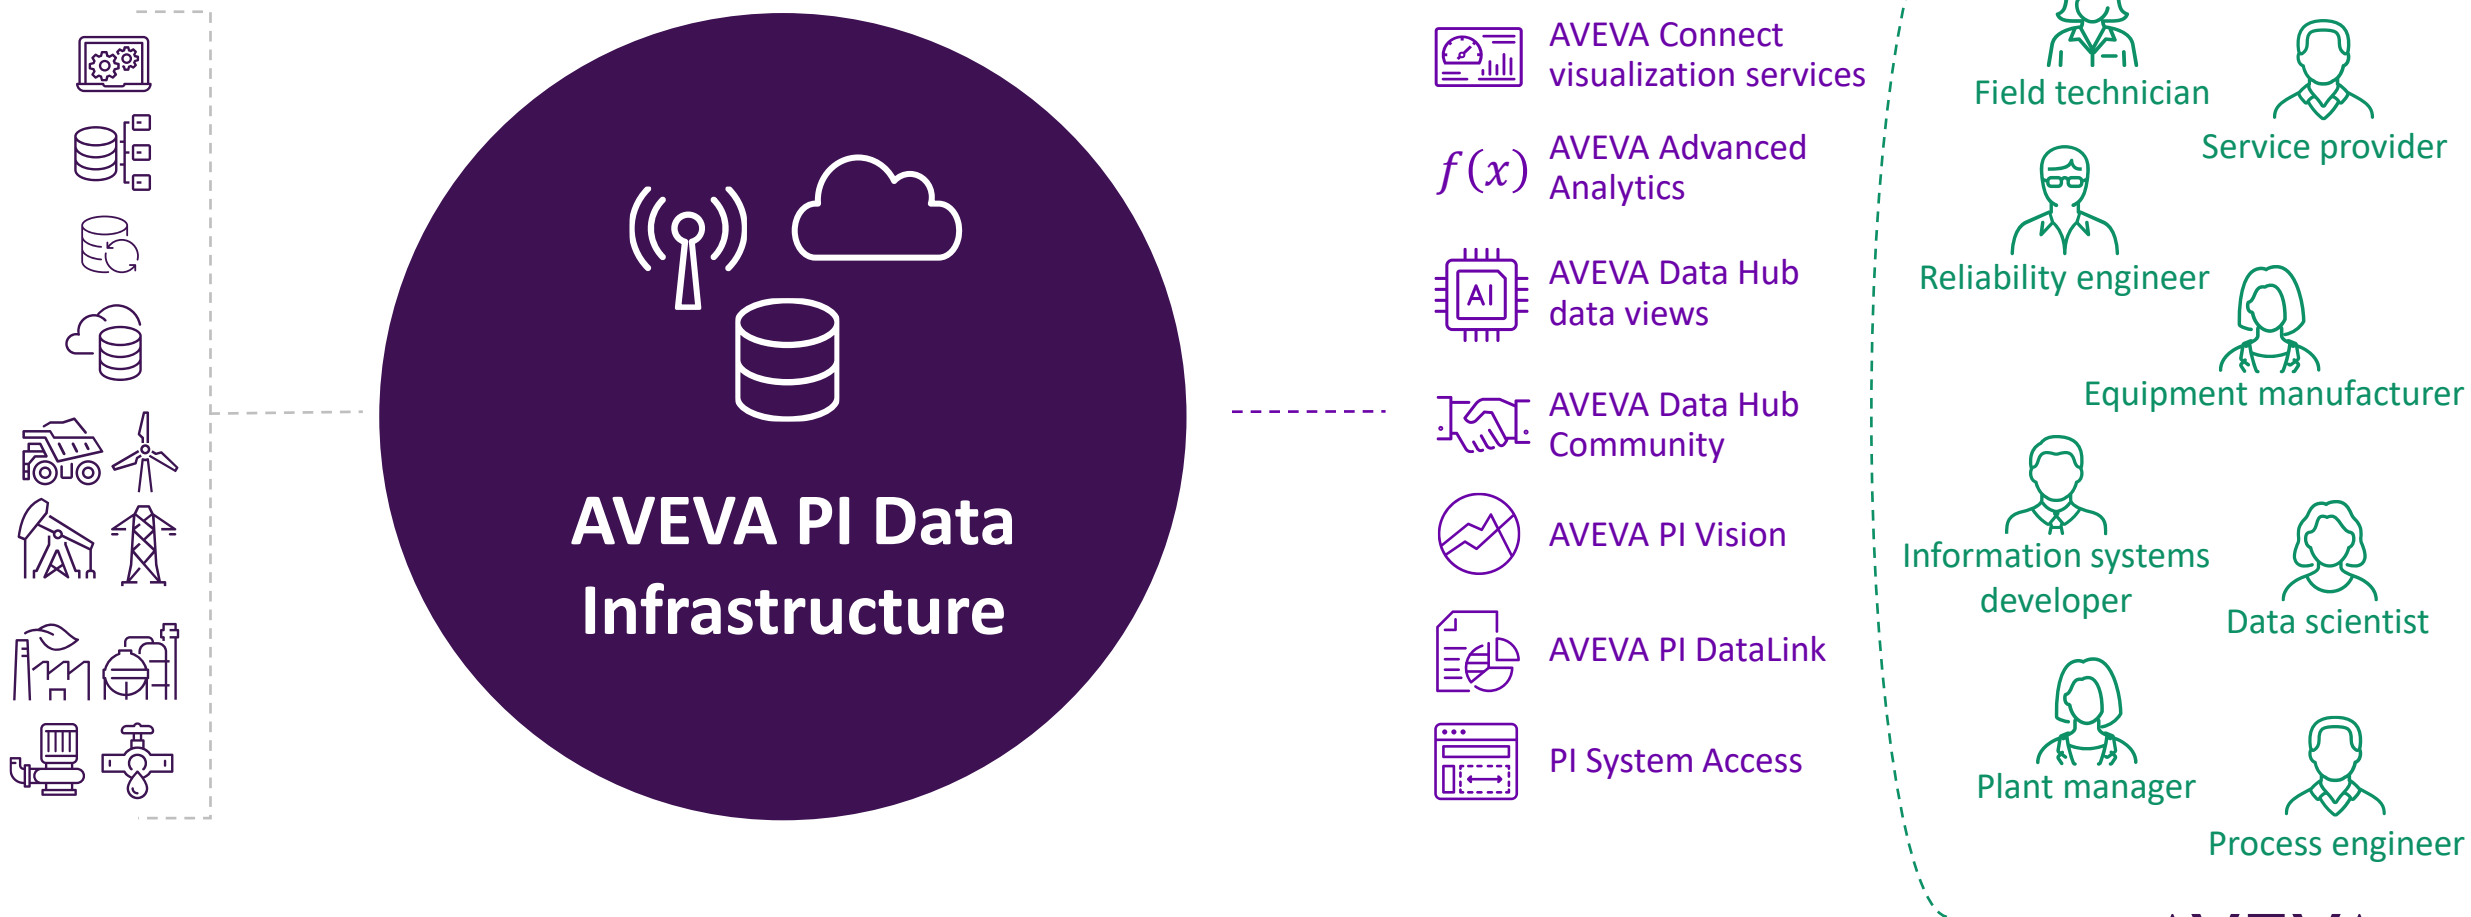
AVEVA PI Data Infrastructure

AVEVA Connect visualization services

$f(x)$ AVEVA Advanced Analytics

AI

AVEVA Data Hub data views

AVEVA Data Hub Community

AVEVA PI Vision

AVEVA PI DataLink

PI System Access

Field technician

Service provider

Reliability engineer

Equipment manufacturer

Information systems developer

Data scientist

Plant manager

Process engineer